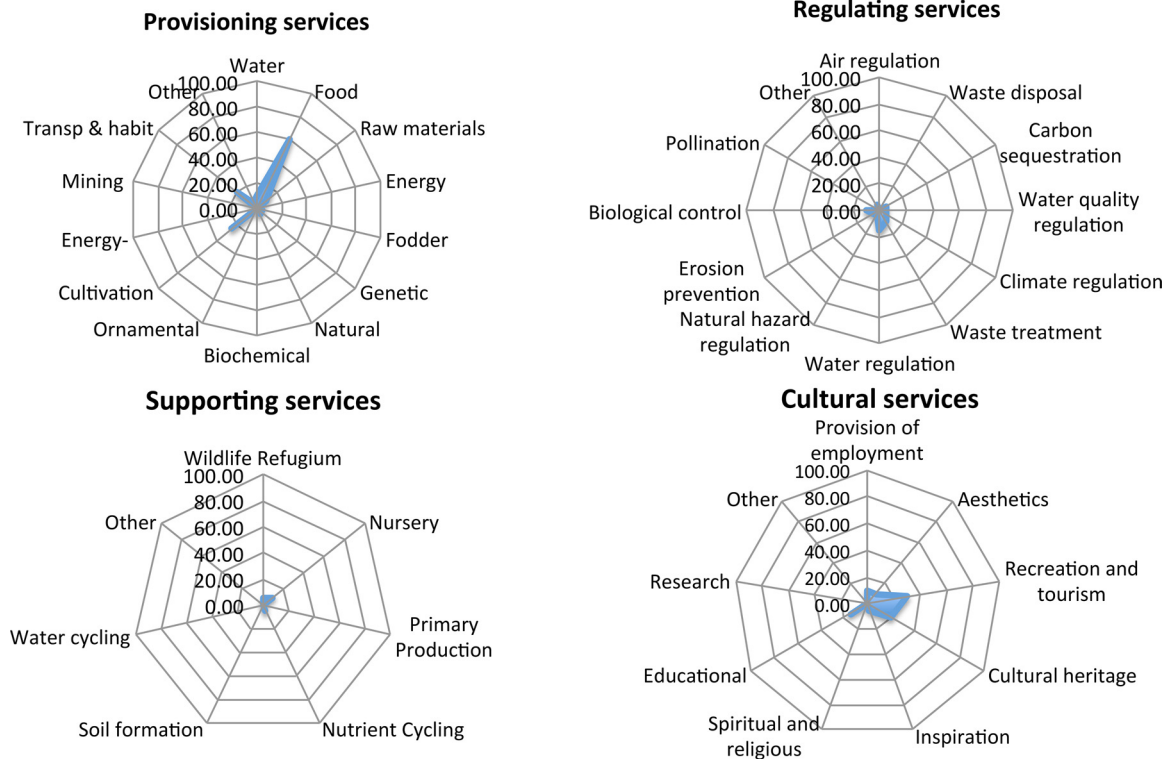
Provisioning services

Water
Food
Raw materials
Energy
Fodder
Genetic
Natural
Biochemical
Ornamental
Cultivation
Energy-
Mining
Transp & habit
Other

100.00
80.00
60.00
40.00
20.00
0.00

Regulating services

Air regulation
Waste disposal
Carbon sequestration
Water quality regulation
Climate regulation
Waste treatment
Water regulation
Natural hazard regulation
Erosion prevention
Biological control
Pollination
Other

100.00
80.00
60.00
40.00
20.00
0.00

Supporting services

Wildlife Refugium
Nursery
Primary Production
Nutrient Cycling
Soil formation
Water cycling
Other

100.00
80.00
60.00
40.00
20.00
0.00

Cultural services

Provision of employment
Aesthetics
Recreation and tourism
Cultural heritage
Inspiration
Spiritual and religious
Educational
Research
Other

100.00
80.00
60.00
40.00
20.00
0.00